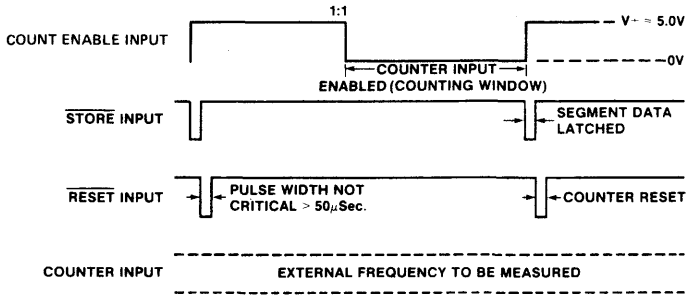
1:1

COUNT ENABLE INPUT

V+ = 5.0V

0V

COUNTER INPUT

ENABLED (COUNTING WINDOW)

$\overline{\text{STORE}}$ INPUT

SEGMENT DATA LATCHED

$\overline{\text{RESET}}$ INPUT

PULSE WIDTH NOT CRITICAL > 50$\mu$Sec.

COUNTER RESET

COUNTER INPUT

EXTERNAL FREQUENCY TO BE MEASURED